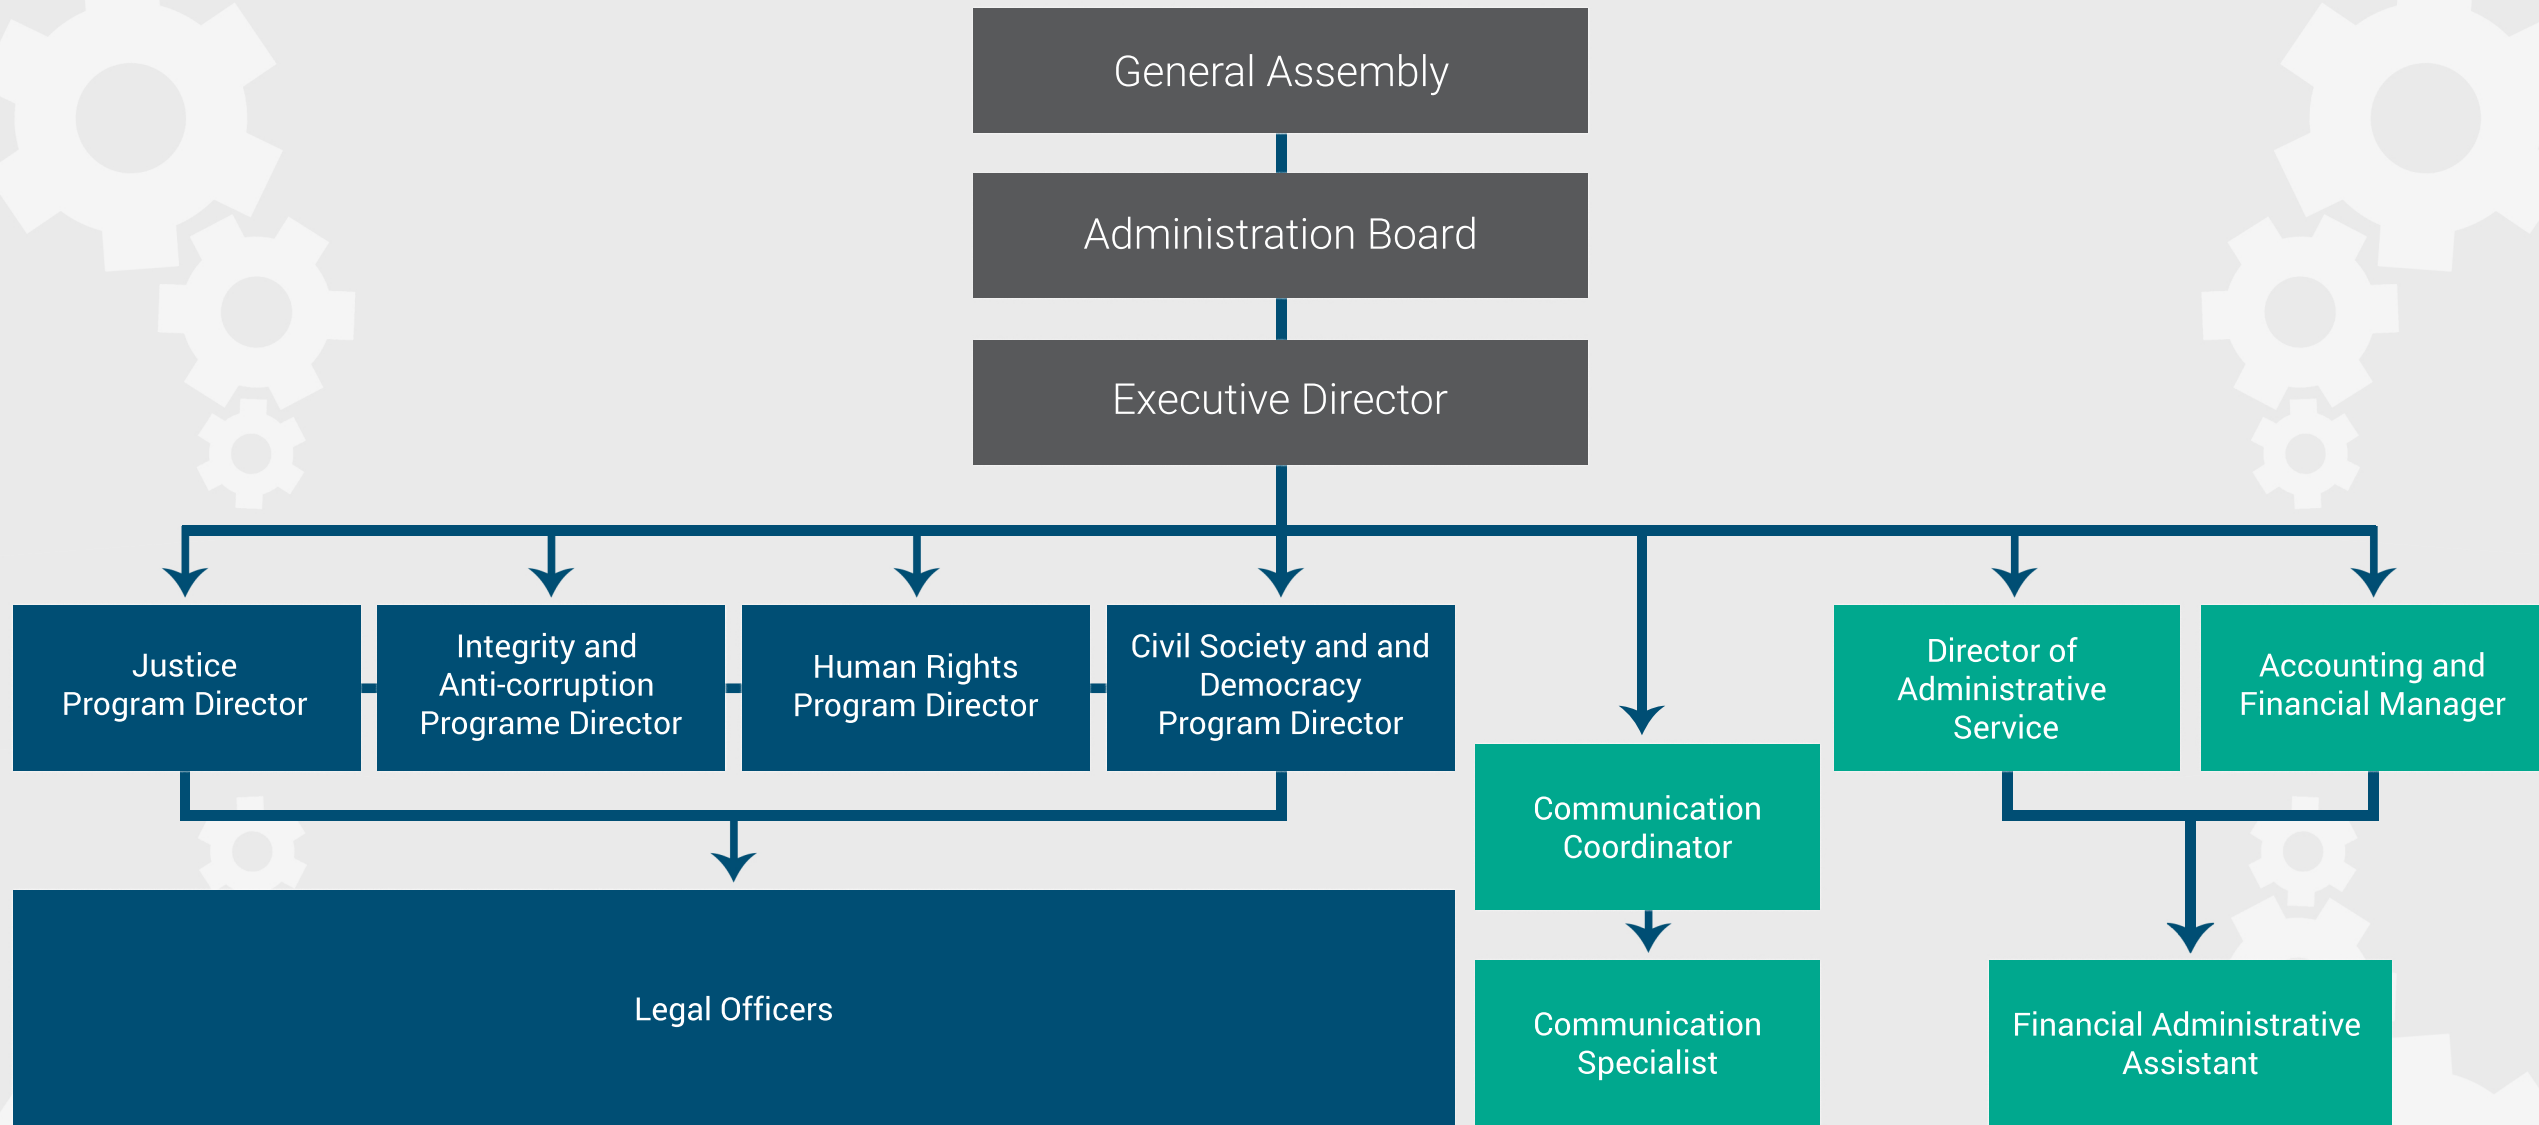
General Assembly

Administration Board

Executive Director

Justice Program Director

Integrity and Anti-corruption Programe Director

Human Rights Program Director

Civil Society and and Democracy Program Director

Director of Administrative Service

Accounting and Financial Manager

Communication Coordinator

Legal Officers

Communication Specialist

Financial Administrative Assistant